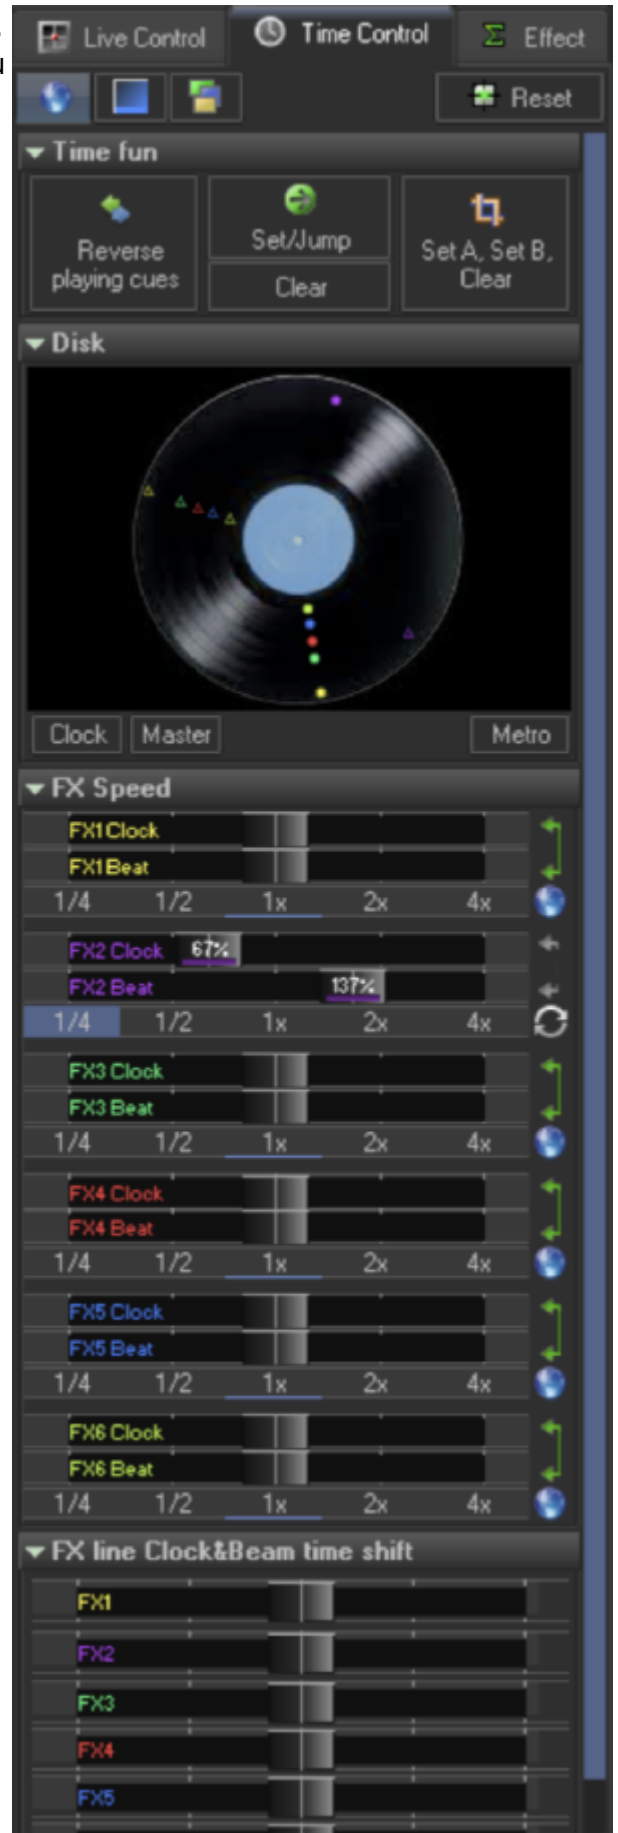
Live Control
Time Control
Effect
Reset

Time fun
Reverse playing cues
Set/Jump
Clear
Set A, Set B, Clear

Disk
Clock
Master
Metro

FX Speed
FX1 Clock
FX1 Beat
1/4 1/2 1x 2x 4x
FX2 Clock 67%
FX2 Beat 137%
1/4 1/2 1x 2x 4x
FX3 Clock
FX3 Beat
1/4 1/2 1x 2x 4x
FX4 Clock
FX4 Beat
1/4 1/2 1x 2x 4x
FX5 Clock
FX5 Beat
1/4 1/2 1x 2x 4x
FX6 Clock
FX6 Beat
1/4 1/2 1x 2x 4x

FX line Clock&Beam time shift
FX1
FX2
FX3
FX4
FX5